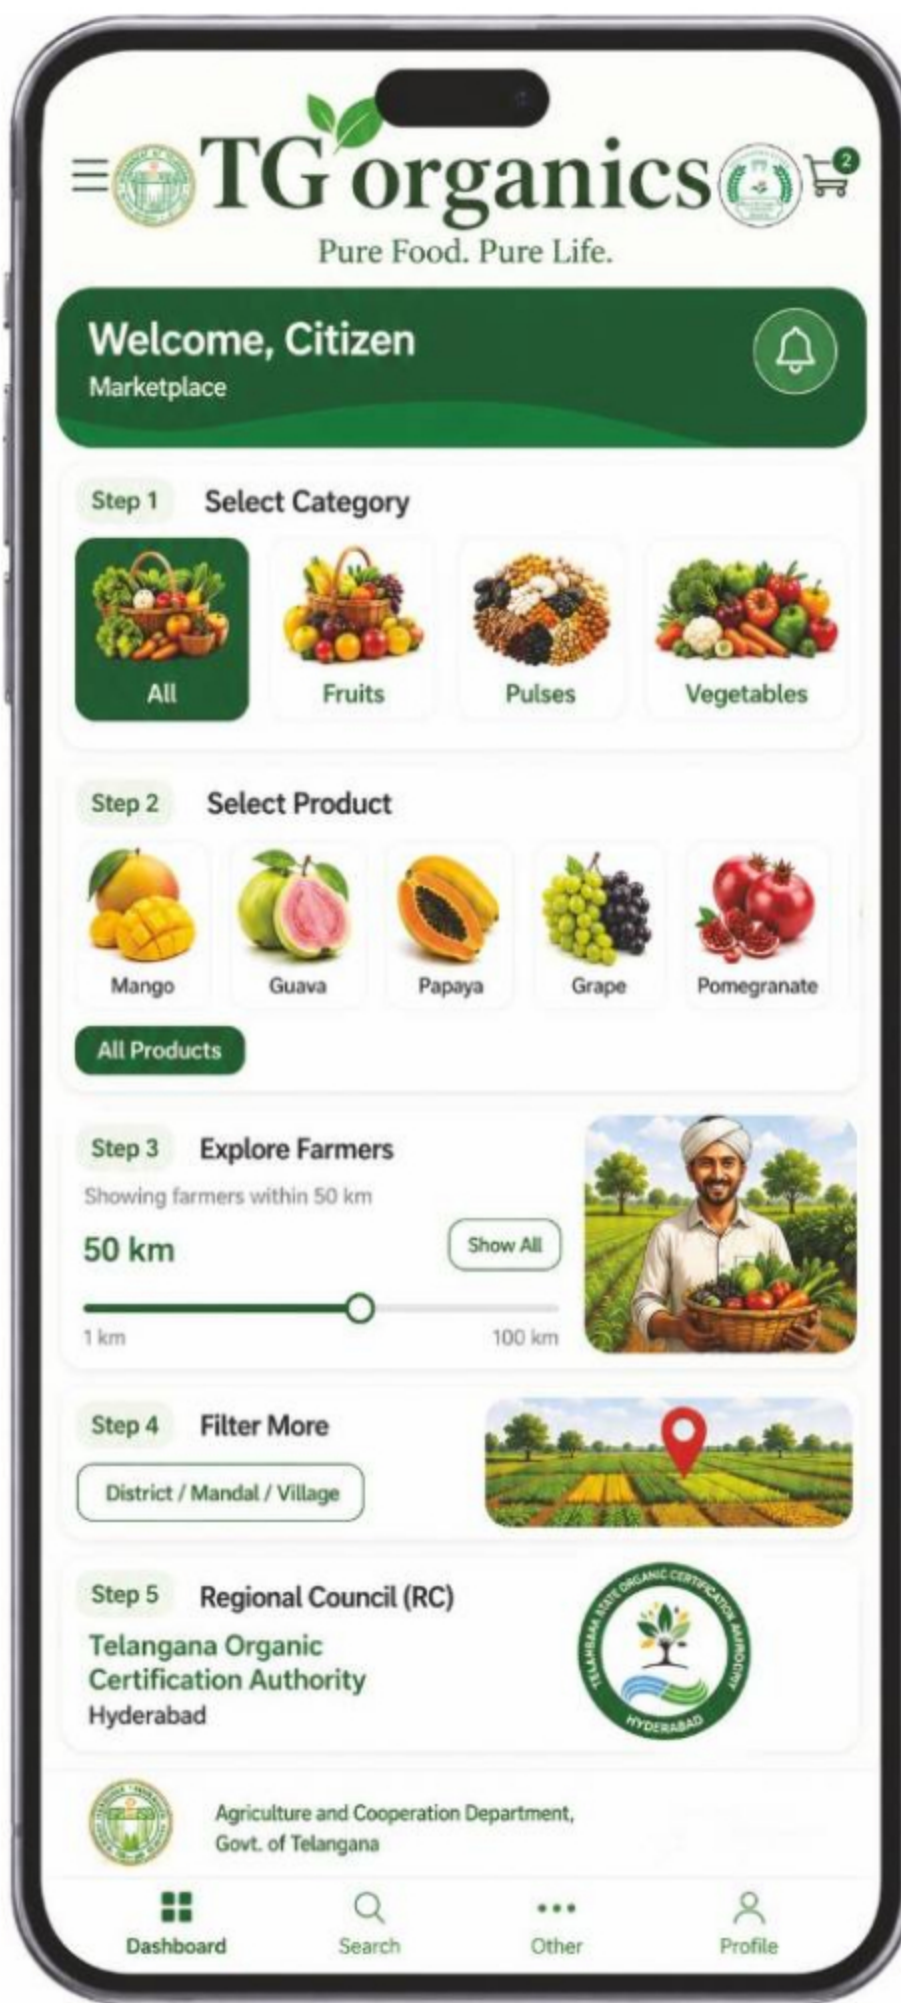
TG organics
2
Pure Food. Pure Life.

Welcome, Citizen
Marketplace

Step 1 Select Category
All
Fruits
Pulses
Vegetables

Step 2 Select Product
Mango
Guava
Papaya
Grape
Pomegranate
All Products

Step 3 Explore Farmers
Showing farmers within 50 km
50 km
Show All
1 km
100 km

Step 4 Filter More
District / Mandal / Village

Step 5 Regional Council (RC)
Telangana Organic Certification Authority
Hyderabad
TELANGANA STATE ORGANIC CERTIFICATION AUTHORITY
HYDERABAD

Agriculture and Cooperation Department, Govt. of Telangana

Dashboard
Search
Other
Profile